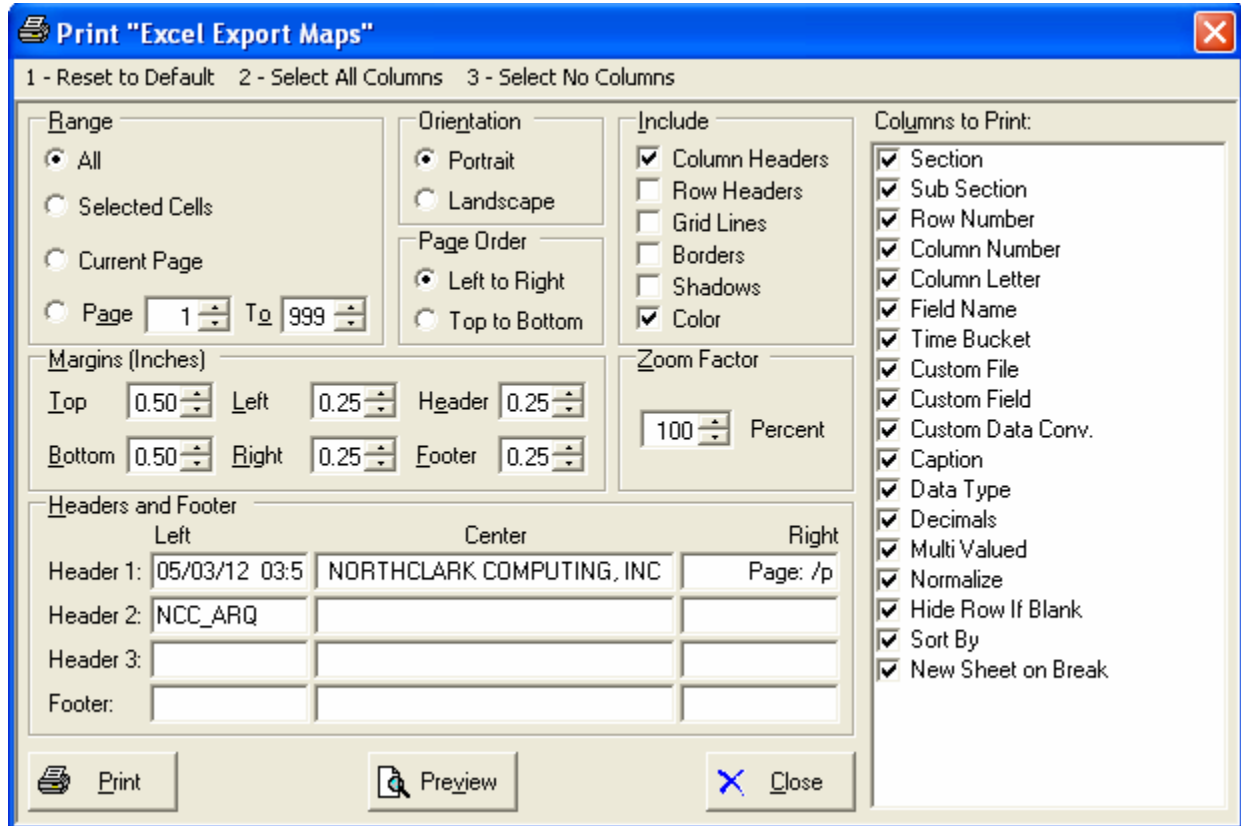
Print "Excel Export Maps"

1 - Reset to Default 2 - Select All Columns 3 - Select No Columns

Range
All
Selected Cells
Current Page
Page 1 To 999

Orientation
Portrait
Landscape

Page Order
Left to Right
Top to Bottom

Include
Column Headers
Row Headers
Grid Lines
Borders
Shadows
Color

Margins (Inches)
Top 0.50 Left 0.25 Header 0.25
Bottom 0.50 Right 0.25 Footer 0.25

Zoom Factor
100 Percent

Headers and Footer

| | Left | Center | Right |
|---|---|---|---|
| Header 1: | 05/03/12 03:5 | NORTHCLARK COMPUTING, INC | Page: /p |
| Header 2: | NCC_ARQ | | |
| Header 3: | | | |
| Footer: | | | |

Columns to Print:
Section
Sub Section
Row Number
Column Number
Column Letter
Field Name
Time Bucket
Custom File
Custom Field
Custom Data Conv.
Caption
Data Type
Decimals
Multi Valued
Normalize
Hide Row If Blank
Sort By
New Sheet on Break

Print
Preview
Close